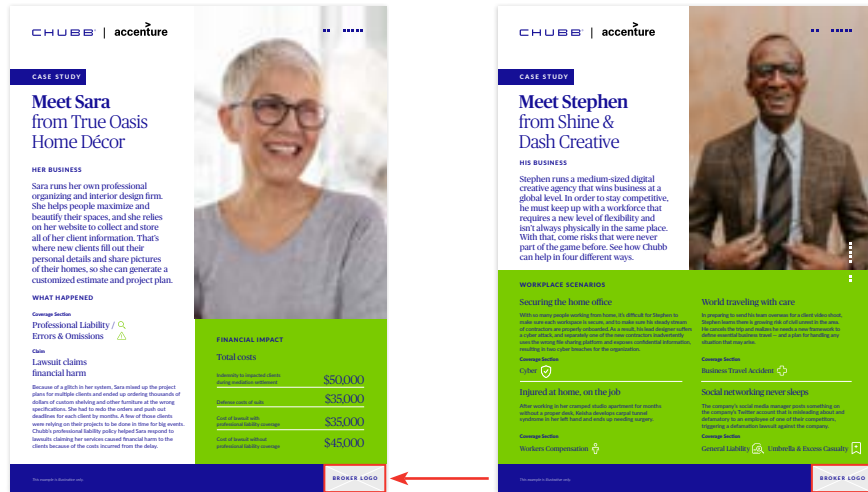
CHUBB | accenture

CASE STUDY

Meet Sara from True Oasis Home Décor

HER BUSINESS

Sara runs her own professional organizing and interior design firm. She helps people maximize and beautify their spaces, and she relies on her website to collect and store all of her client information. That's where new clients fill out their personal details and share pictures of their homes, so she can generate a customized estimate and project plan.

WHAT HAPPENED

Coverage Section

Professional Liability / Errors & Omissions

Claim

Lawsuit claims financial harm

Because of a glitch in her system, Sara mixed up the project plans for multiple clients and ended up ordering thousands of dollars of custom shelving and other furniture at the wrong specifications. She had to redo the orders and push out deadlines for each client by months. A few of those clients were relying on their projects to be done in time for big events. Chubb's professional liability policy helped Sara respond to lawsuits claiming her services caused financial harm to the clients because of the costs incurred from the delay.

FINANCIAL IMPACT

Total costs

| | |
|---|---|
| Indemnity to impacted clients during mediation settlement | $50,000 |
| Defense costs of suits | $35,000 |
| Cost of lawsuit with professional liability coverage | $35,000 |
| Cost of lawsuit without professional liability coverage | $45,000 |

This example is illustrative only.

BROKER LOGO

CHUBB | accenture

CASE STUDY

Meet Stephen from Shine & Dash Creative

HIS BUSINESS

Stephen runs a medium-sized digital creative agency that wins business at a global level. In order to stay competitive, he must keep up with a workforce that requires a new level of flexibility and isn't always physically in the same place. With that, come risks that were never part of the game before. See how Chubb can help in four different ways.

WORKPLACE SCENARIOS

Securing the home office

With so many people working from home, it's difficult for Stephen to make sure each workspace is secure, and to make sure his steady stream of contractors are properly onboarded. As a result, his lead designer suffers a cyber attack, and separately one of the new contractors inadvertently uses the wrong file sharing platform and exposes confidential information, resulting in two cyber breaches for the organization.

Coverage Section

Cyber

Injured at home, on the job

After working in her cramped studio apartment for months without a proper desk, Keisha develops carpal tunnel syndrome in her left hand and ends up needing surgery.

Coverage Section

Workers Compensation

World traveling with care

In preparing to send his team overseas for a client video shoot, Stephen learns there is growing risk of civil unrest in the area. He cancels the trip and realizes he needs a new framework to define essential business travel — and a plan for handling any situation that may arise.

Coverage Section

Business Travel Accident

Social networking never sleeps

The company's social media manager posts something on the company's Twitter account that is misleading about and defamatory to an employee of one of their competitors, triggering a defamation lawsuit against the company.

Coverage Section

General Liability | Umbrella & Excess Casualty

This example is illustrative only.

BROKER LOGO